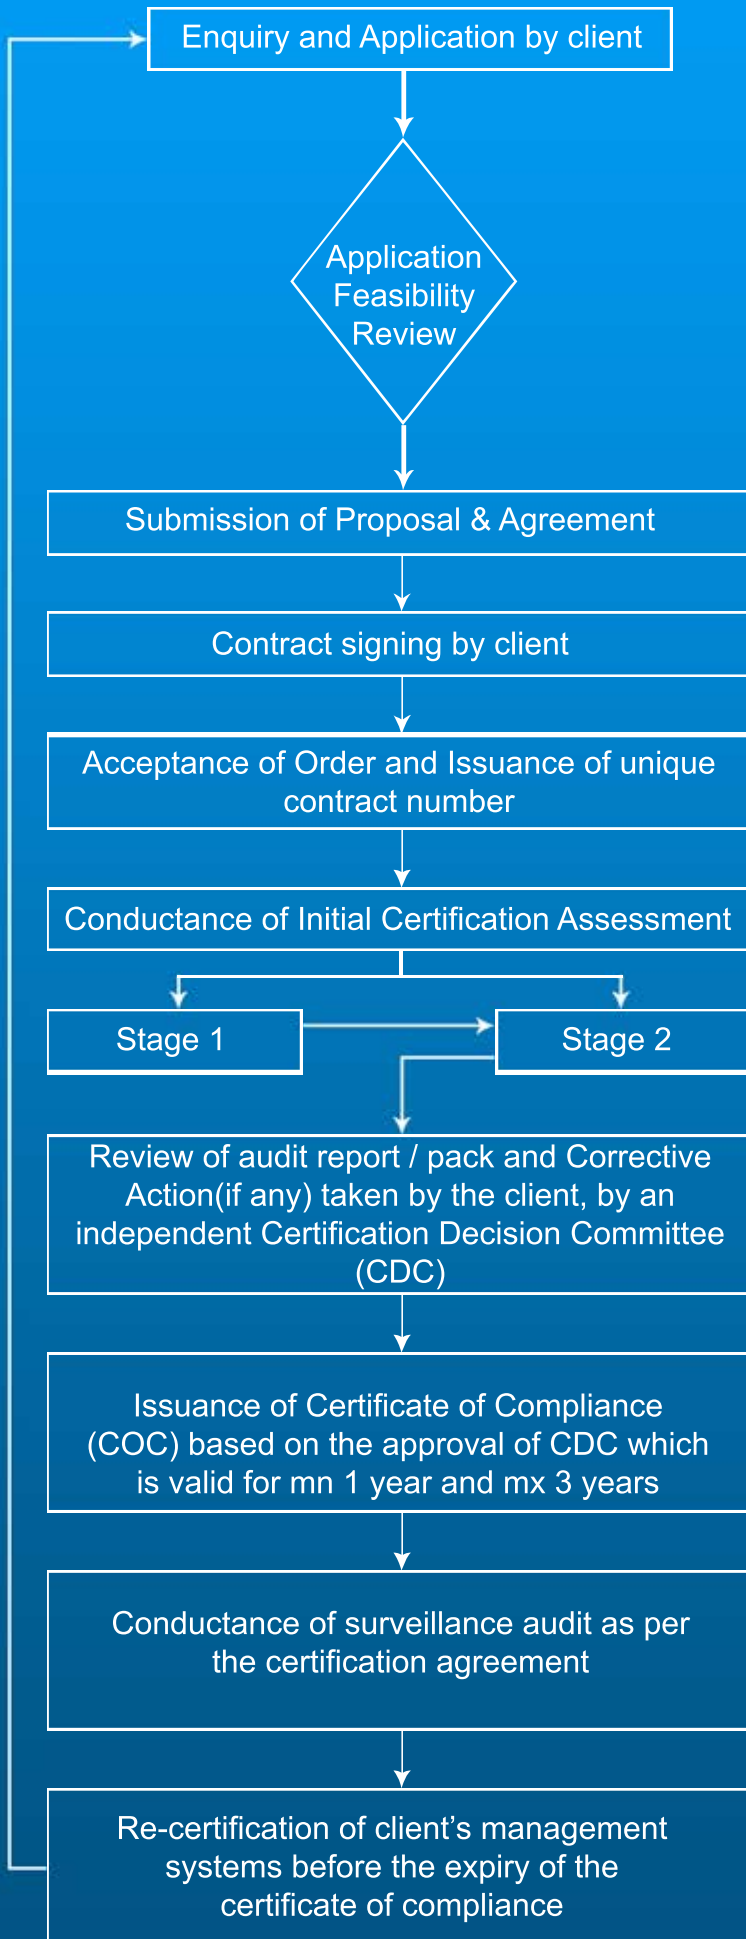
Enquiry and Application by client

Application Feasibility Review

Submission of Proposal & Agreement

Contract signing by client

Acceptance of Order and Issuance of unique contract number

Conductance of Initial Certification Assessment

Stage 1

Stage 2

Review of audit report / pack and Corrective Action(if any) taken by the client, by an independent Certification Decision Committee (CDC)

Issuance of Certificate of Compliance (COC) based on the approval of CDC which is valid for mn 1 year and mx 3 years

Conductance of surveillance audit as per the certification agreement

Re-certification of client's management systems before the expiry of the certificate of compliance